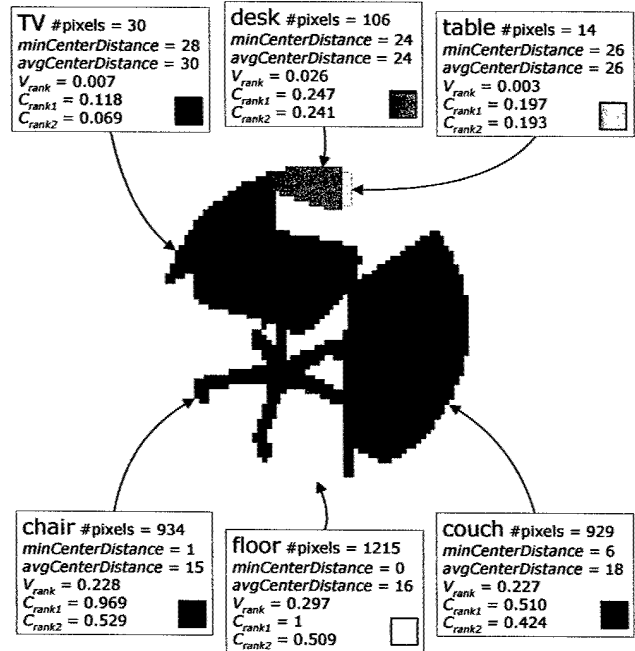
TV #pixels = 30
minCenterDistance = 28
avgCenterDistance = 30
$V_{rank}$ = 0.007
$C_{rank1}$ = 0.118
$C_{rank2}$ = 0.069

desk #pixels = 106
minCenterDistance = 24
avgCenterDistance = 24
$V_{rank}$ = 0.026
$C_{rank1}$ = 0.247
$C_{rank2}$ = 0.241

table #pixels = 14
minCenterDistance = 26
avgCenterDistance = 26
$V_{rank}$ = 0.003
$C_{rank1}$ = 0.197
$C_{rank2}$ = 0.193

chair #pixels = 934
minCenterDistance = 1
avgCenterDistance = 15
$V_{rank}$ = 0.228
$C_{rank1}$ = 0.969
$C_{rank2}$ = 0.529

floor #pixels = 1215
minCenterDistance = 0
avgCenterDistance = 16
$V_{rank}$ = 0.297
$C_{rank1}$ = 1
$C_{rank2}$ = 0.509

couch #pixels = 929
minCenterDistance = 6
avgCenterDistance = 18
$V_{rank}$ = 0.227
$C_{rank1}$ = 0.510
$C_{rank2}$ = 0.424